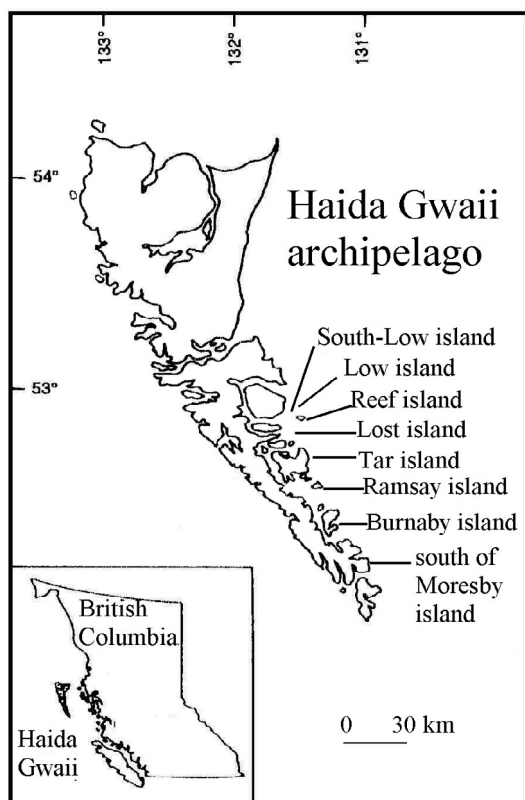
133°
132°
131°
54°
53°

Haida Gwaii archipelago

South-Low island
Low island
Reef island
Lost island
Tar island
Ramsay island
Burnaby island
south of Moresby island

British Columbia

Haida Gwaii

0 30 km